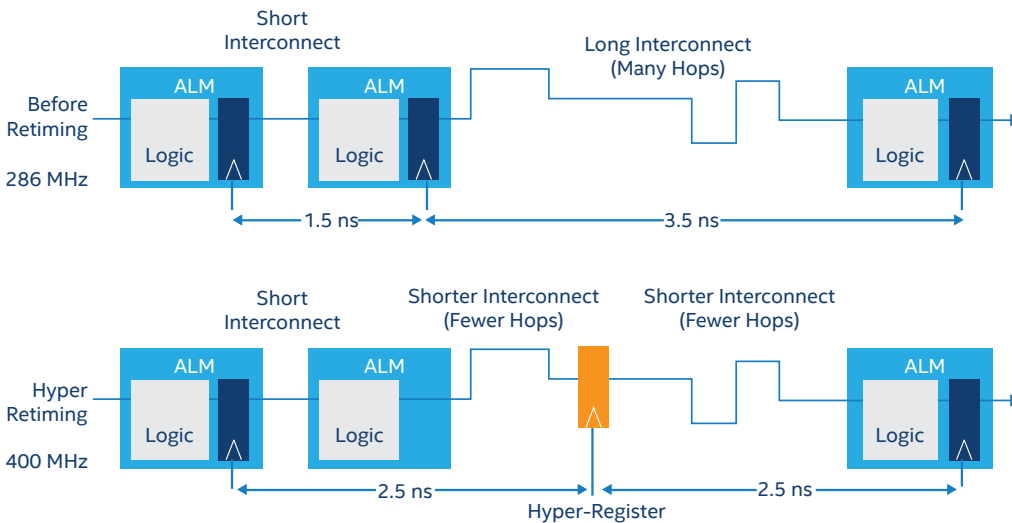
Short Interconnect

Long Interconnect (Many Hops)

Before Retiming

286 MHz

ALM

Logic

ALM

Logic

ALM

Logic

1.5 ns

3.5 ns

Short Interconnect

Shorter Interconnect (Fewer Hops)

Shorter Interconnect (Fewer Hops)

Hyper Retiming

400 MHz

ALM

Logic

ALM

Logic

ALM

Logic

2.5 ns

2.5 ns

Hyper-Register